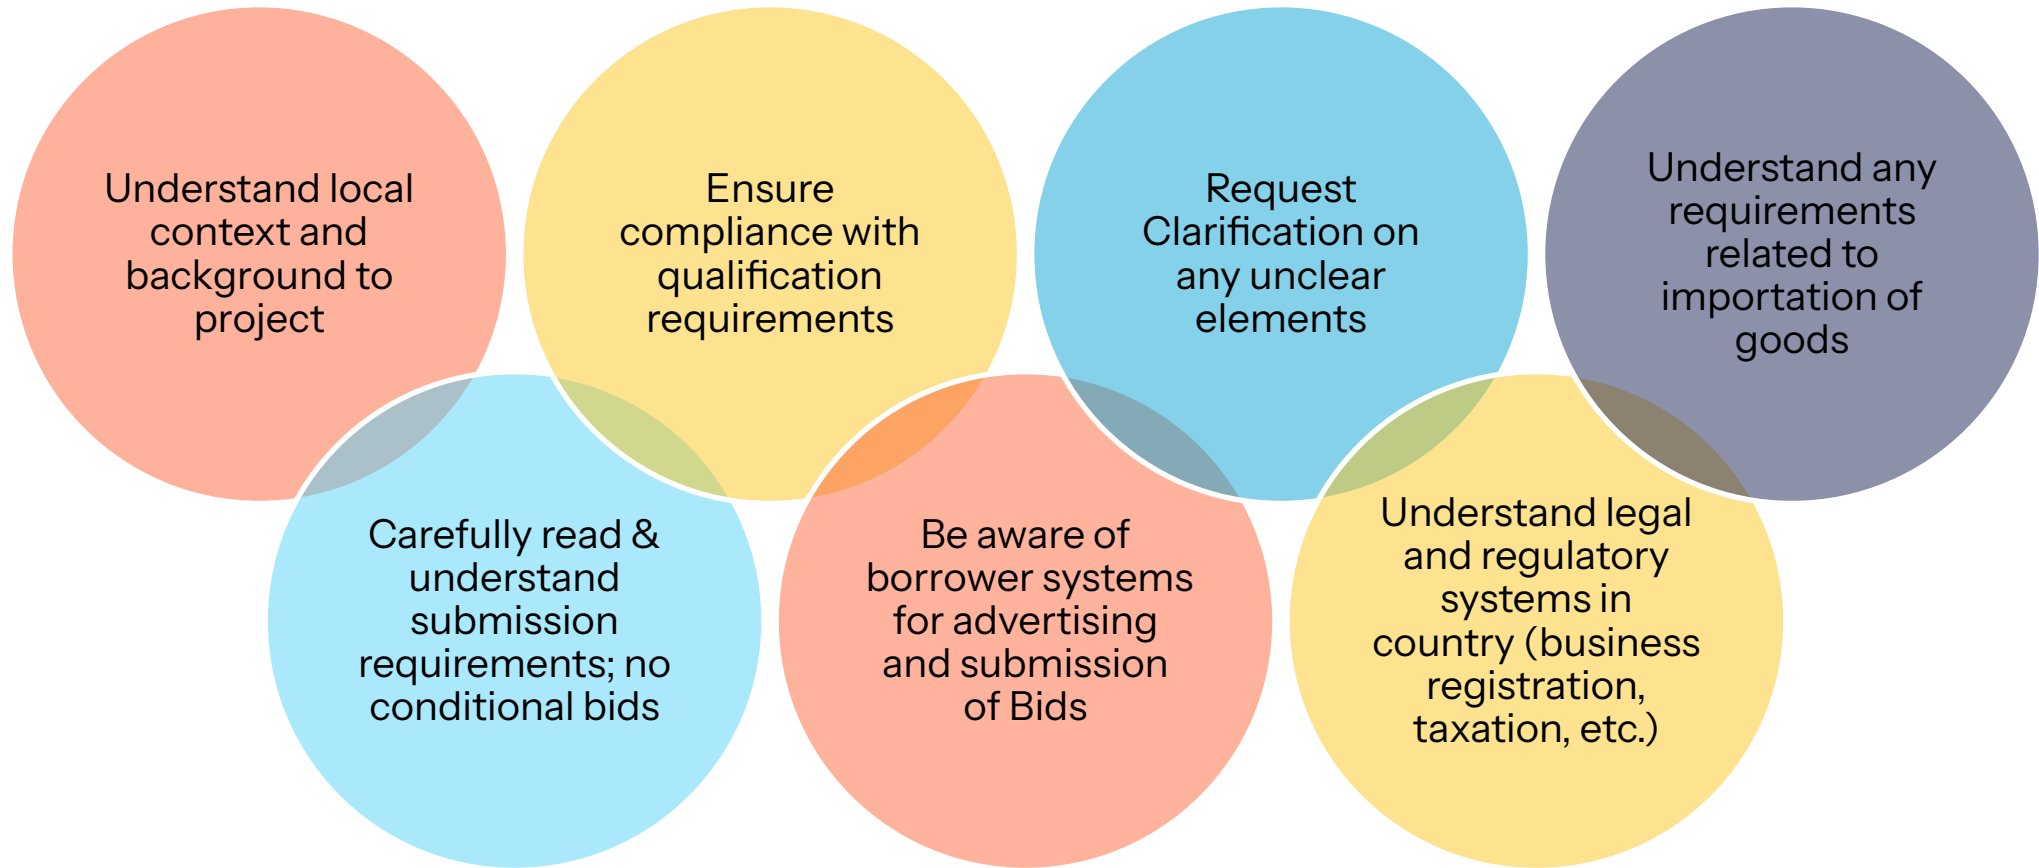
Understand local context and background to project

Ensure compliance with qualification requirements

Request Clarification on any unclear elements

Understand any requirements related to importation of goods

Carefully read & understand submission requirements; no conditional bids

Be aware of borrower systems for advertising and submission of Bids

Understand legal and regulatory systems in country (business registration, taxation, etc.)